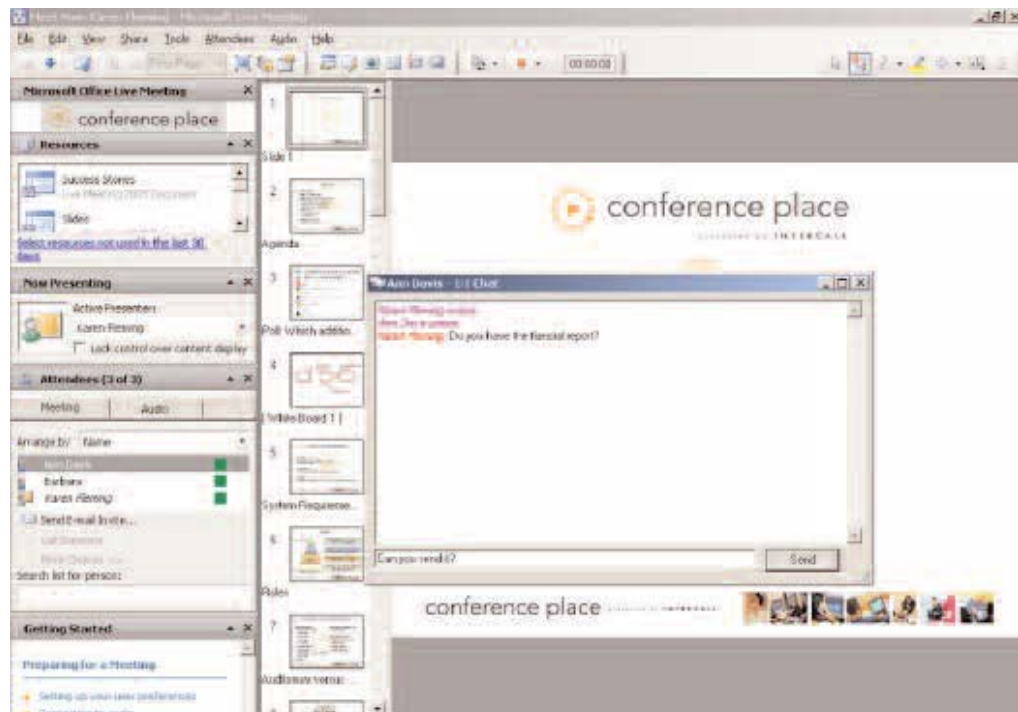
Host Name: Karen Fleming - Microsoft Live Meeting
File Edit View Share Tools Attendees Audio Help
00:00:00
Microsoft Office Live Meeting
conference place
Resources
Success Stories
Live Meeting 2007 Document
Slides
Select resources not used in the last 30 days
Now Presenting
Active Presenters
Karen Fleming
Lock control over content display
Attendees (3 of 3)
Meeting
Audio
Arrange by: Name
Ann Davis
Barbara
Karen Fleming
Send E-mail Invite...
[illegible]
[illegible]
Search list for person:
Getting Started
Preparing for a Meeting
Setting up your user preferences
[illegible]
1
Slide 1
2
Agenda
3
Poll: Which additio
4
[ WhiteBoard 1 ]
5
System Requireme...
6
Roles
7
Audience versus
conference place
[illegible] INTERCALL
Ann Davis - 1:1 Chat
Karen Fleming: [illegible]
Ann Davis: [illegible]
Karen Fleming: Do you have the financial report?
Can you send it?
Send
conference place